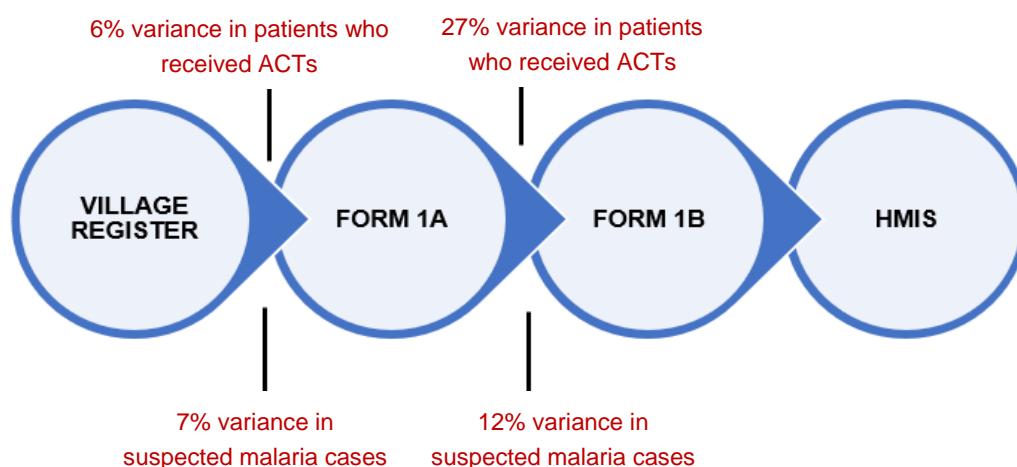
6% variance in patients who received ACTs

27% variance in patients who received ACTs

VILLAGE REGISTER

FORM 1A

FORM 1B

HMIS

7% variance in suspected malaria cases

12% variance in suspected malaria cases